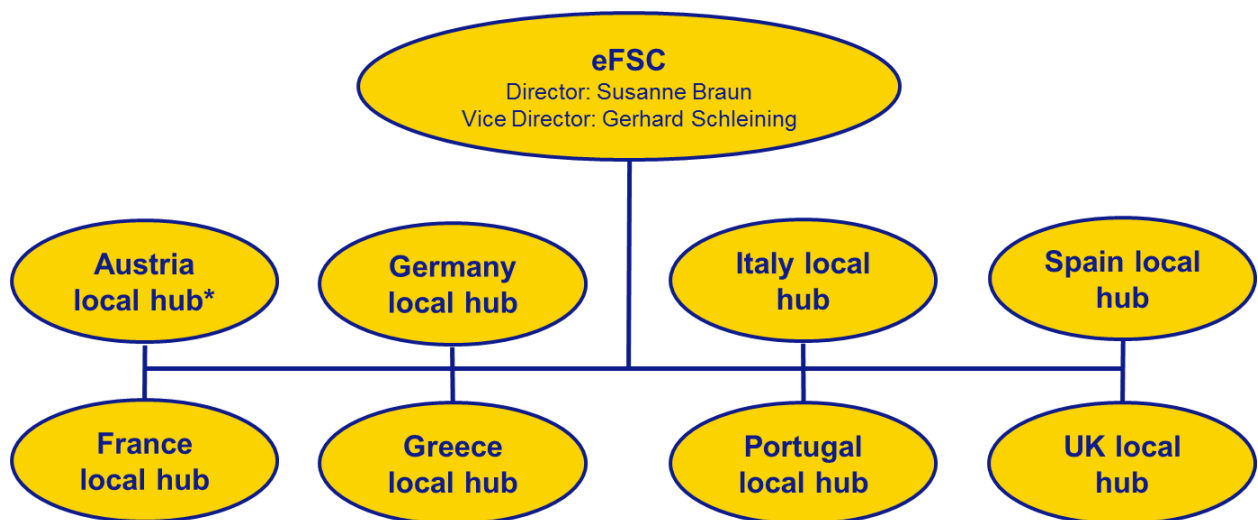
eFSC
Director: Susanne Braun
Vice Director: Gerhard Schleining

Austria local hub*

Germany local hub

Italy local hub

Spain local hub

France local hub

Greece local hub

Portugal local hub

UK local hub